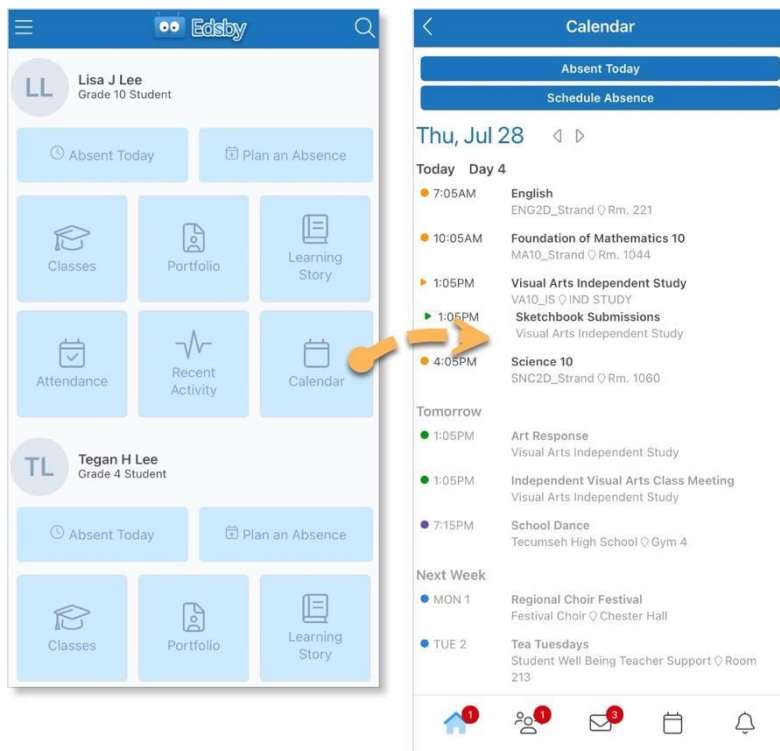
Edsby

LL Lisa J Lee
Grade 10 Student

Absent Today

Plan an Absence

Classes

Portfolio

Learning Story

Attendance

Recent Activity

Calendar

TL Tegan H Lee
Grade 4 Student

Absent Today

Plan an Absence

Classes

Portfolio

Learning Story

Calendar

Absent Today

Schedule Absence

Thu, Jul 28

Today Day 4

7:05AM English
ENG2D_Strand Rm. 221

10:05AM Foundation of Mathematics 10
MA10_Strand Rm. 1044

1:05PM Visual Arts Independent Study
VA10_IS IND STUDY

1:05PM Sketchbook Submissions
Visual Arts Independent Study

4:05PM Science 10
SNC2D_Strand Rm. 1060

Tomorrow

1:05PM Art Response
Visual Arts Independent Study

1:05PM Independent Visual Arts Class Meeting
Visual Arts Independent Study

7:15PM School Dance
Tecumseh High School Gym 4

Next Week

MON 1 Regional Choir Festival
Festival Choir Chester Hall

TUE 2 Tea Tuesdays
Student Well Being Teacher Support Room 213

1 1 3